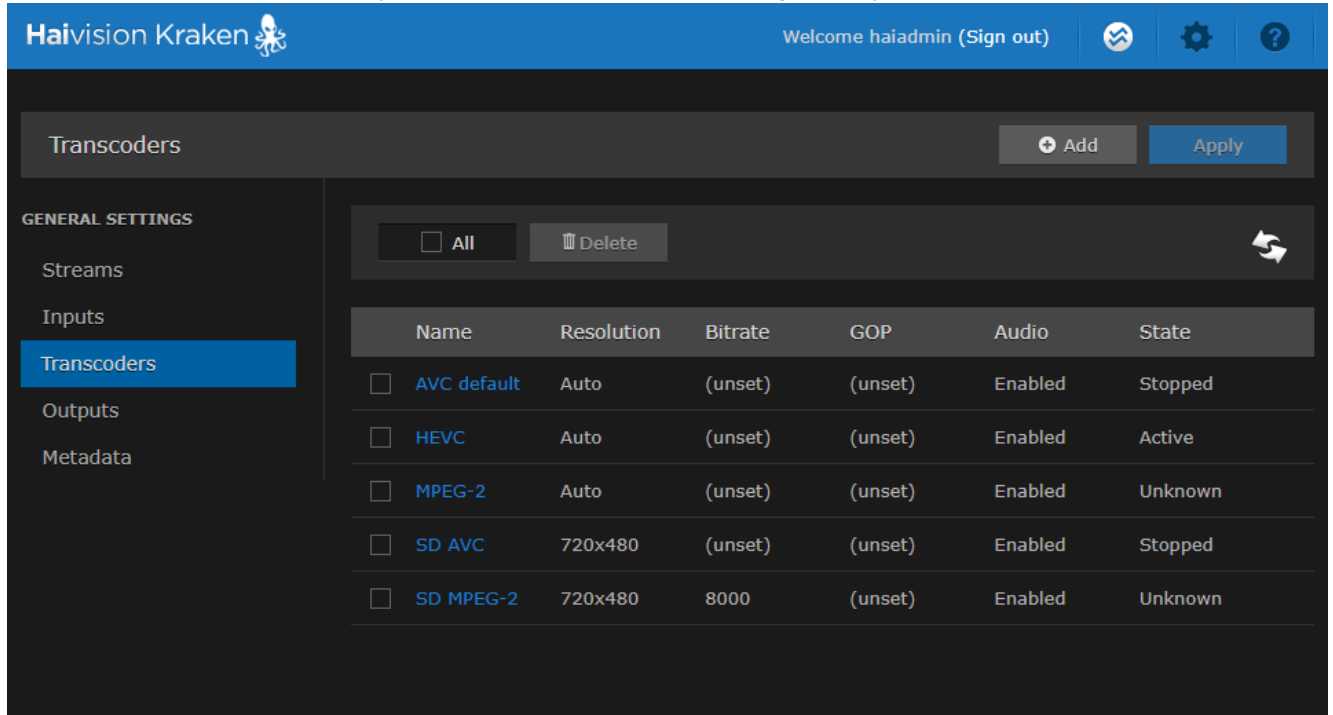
Haivision Kraken

Welcome haiadmin (Sign out)

Transcoders

Add

Apply

GENERAL SETTINGS

Streams

Inputs

Transcoders

Outputs

Metadata

All

Delete

| | Name | Resolution | Bitrate | GOP | Audio | State |
|---|---|---|---|---|---|---|
| | AVC default | Auto | (unset) | (unset) | Enabled | Stopped |
| | HEVC | Auto | (unset) | (unset) | Enabled | Active |
| | MPEG-2 | Auto | (unset) | (unset) | Enabled | Unknown |
| | SD AVC | 720x480 | (unset) | (unset) | Enabled | Stopped |
| | SD MPEG-2 | 720x480 | 8000 | (unset) | Enabled | Unknown |